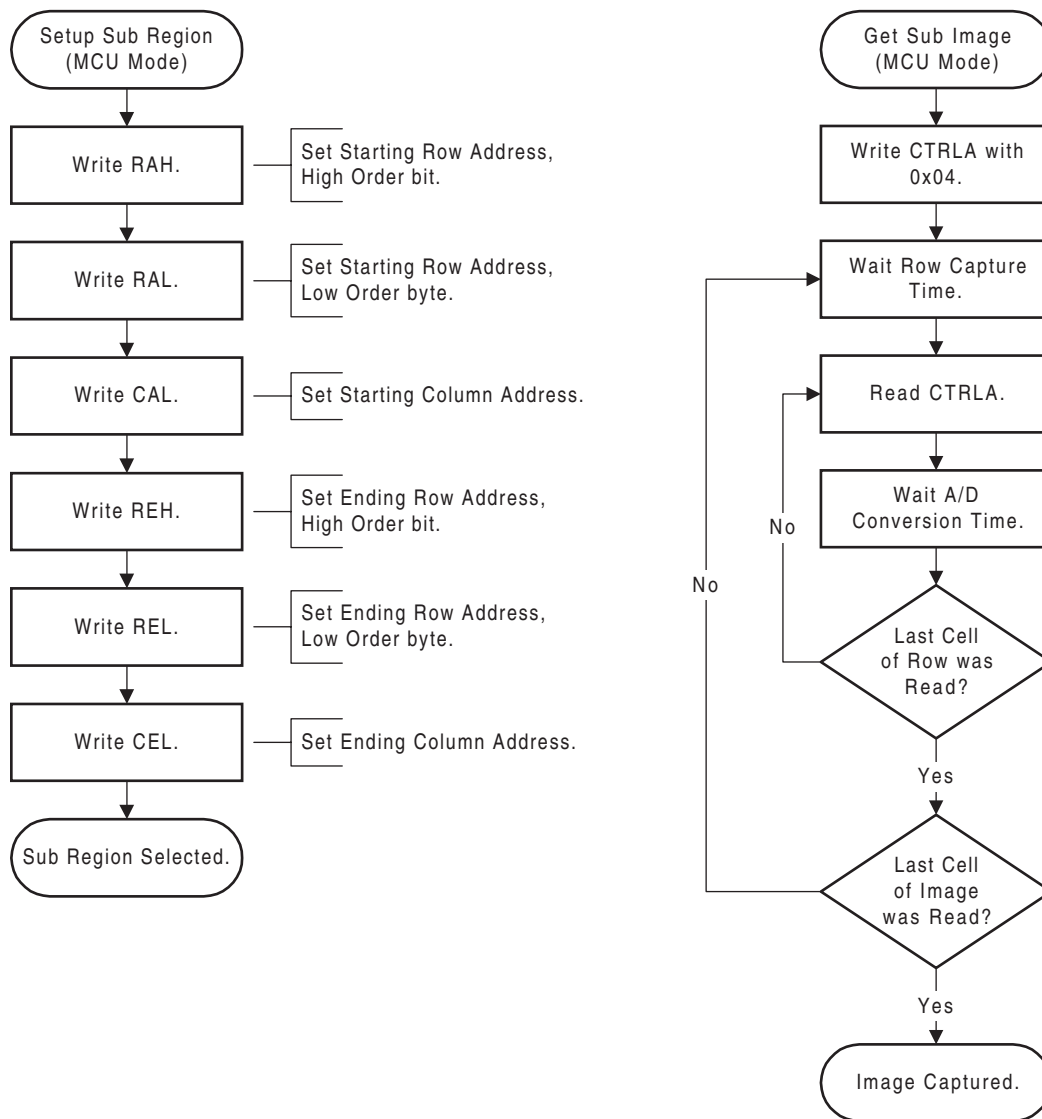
Setup Sub Region (MCU Mode)

Write RAH.

Set Starting Row Address, High Order bit.

Write RAL.

Set Starting Row Address, Low Order byte.

Write CAL.

Set Starting Column Address.

Write REH.

Set Ending Row Address, High Order bit.

Write REL.

Set Ending Row Address, Low Order byte.

Write CEL.

Set Ending Column Address.

Sub Region Selected.

Get Sub Image (MCU Mode)

Write CTRLA with 0x04.

Wait Row Capture Time.

Read CTRLA.

Wait A/D Conversion Time.

No

No

Last Cell of Row was Read?

Yes

Last Cell of Image was Read?

Yes

Image Captured.